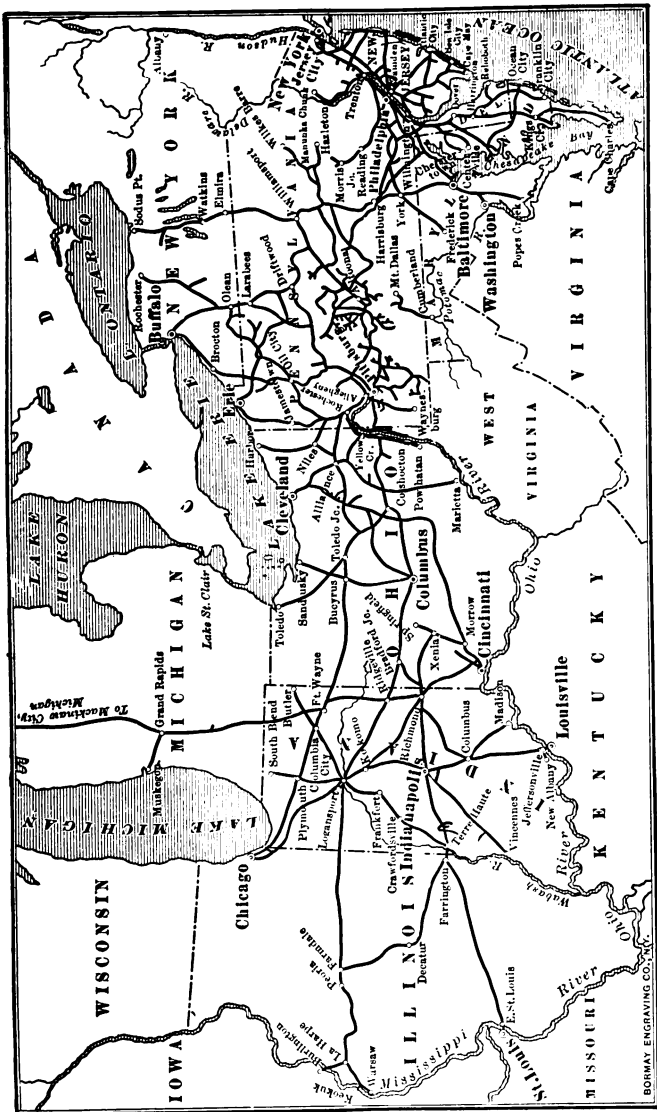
CANADA
LAKE ONTARIO
LAKE ERIE
LAKE HURON
LAKE MICHIGAN
Lake St. Clair
ATLANTIC OCEAN
NEW YORK
Albany
Hudson R.
New York City
NEW JERSEY
Camden
Trenton
Manunka Chunk
Wilkes Barre
Delaware R.
Sodus Pt.
Rochester
Buffalo
Watkins
Elmira
Williamsport
Hazleton
Philadelphia
Morristown Jc.
Reading
Harrisburg
York
Wilmington
Chester
Baltimore
Washington
Frederick Jc.
Popes Cr.
Cumberland
Potomac R.
Mt. Dallas
Olean
Larabees
Driftwood
Brocton
Erie
Jamestown
Allegheny
Rochester
Waynesburg
PENNSYLVANIA
MARYLAND
WEST VIRGINIA
VIRGINIA
Cape Charles
Chesapeake Bay
Ocean City
Franklin City
Cape May
Island Hgts.
Rehoboth
E. Harbor
Cleveland
Niles
Alliance
Yellow Cr.
Coshocton
Powhatan
Marietta
Ohio River
Toledo
Sandusky
Toledo Jc.
Bucyrus
Columbus
OHIO
Springfield
Bradford
Ridgeville Jc.
Xenia
Morrow
Cincinnati
KENTUCKY
Louisville
Madison
Columbus
Jeffersonville
New Albany
Vincennes
Terre Haute
Wabash R.
Richmond
Indianapolis
Frankfort
Crawfordsville
Kokomo
Logansport
Columbia City
Ft. Wayne
Butler
South Bend
Plymouth
INDIANA
MICHIGAN
Grand Rapids
To Mackinaw City, Michigan
Muskegon
Chicago
WISCONSIN
IOWA
ILLINOIS
Peoria
Farmdale
Decatur
Farrington
E. St. Louis
St. Louis
Mississippi
River
La Harpe
Burlington
Keokuk
Warsaw
MISSOURI
BORMAY ENGRAVING CO., N.Y.